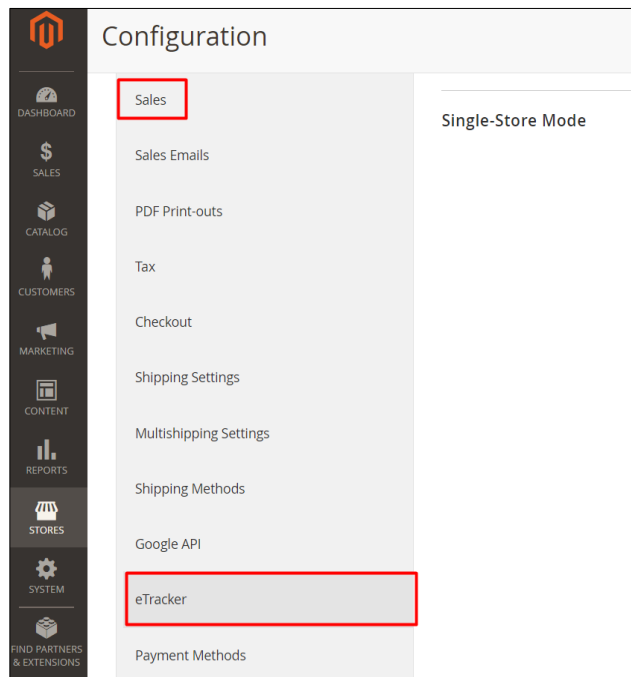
DASHBOARD

SALES

CATALOG

CUSTOMERS

MARKETING

CONTENT

REPORTS

STORES

SYSTEM

FIND PARTNERS & EXTENSIONS

Configuration

Sales

Sales Emails

PDF Print-outs

Tax

Checkout

Shipping Settings

Multishipping Settings

Shipping Methods

Google API

eTracker

Payment Methods

Single-Store Mode